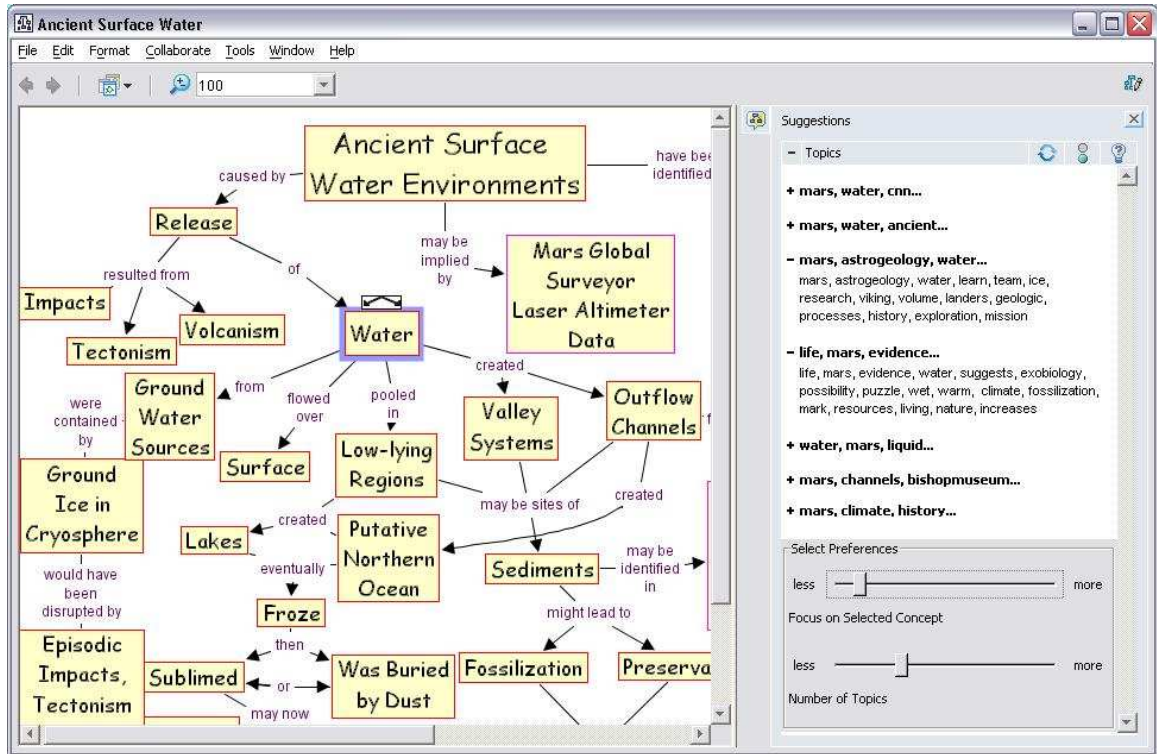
Ancient Surface Water

File Edit Format Collaborate Tools Window Help

100

Ancient Surface Water Environments

caused by

have bee identified

Release

may be implied by

Mars Global Surveyor Laser Altimeter Data

resulted from

of

Impacts

Volcanism

Tectonism

Water

were contained by

Ground Water Sources

from

flowed over

pooled in

created

Valley Systems

Outflow Channels

Surface

Low-lying Regions

Ground Ice in Cryosphere

may be sites of

created

created

Lakes

Putative Northern Ocean

would have been disrupted by

eventually

Sediments

may be identified in

Froze

might lead to

Episodic Impacts, Tectonism

then

Sublimed

or

Was Buried by Dust

Fossilization

Preserva

may now

Suggestions

– Topics

+ mars, water, cnn...

+ mars, water, ancient...

– mars, astrogeology, water...
mars, astrogeology, water, learn, team, ice, research, viking, volume, landers, geologic, processes, history, exploration, mission

– life, mars, evidence...
life, mars, evidence, water, suggests, exobiology, possibility, puzzle, wet, warm, climate, fossilization, mark, resources, living, nature, increases

+ water, mars, liquid...

+ mars, channels, bishopmuseum...

+ mars, climate, history...

Select Preferences

less more

Focus on Selected Concept

less more

Number of Topics